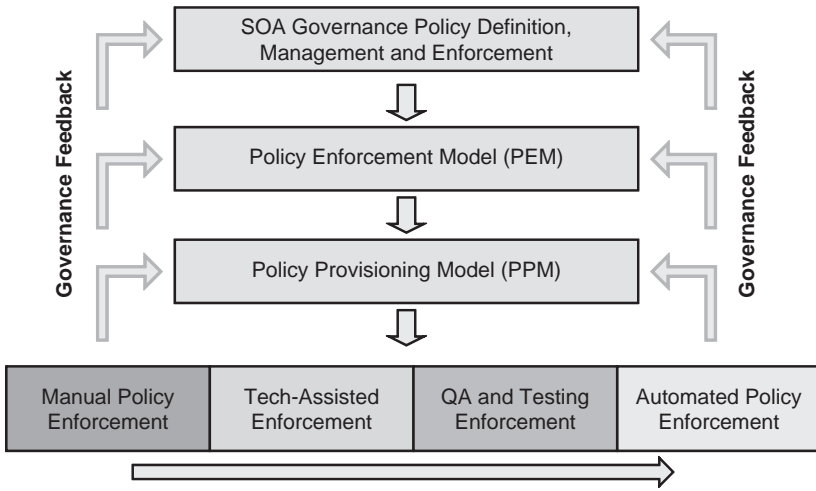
Governance Feedback

SOA Governance Policy Definition, Management and Enforcement

Policy Enforcement Model (PEM)

Policy Provisioning Model (PPM)

Governance Feedback

| Manual Policy Enforcement | Tech-Assisted Enforcement | QA and Testing Enforcement | Automated Policy Enforcement |
|---|---|---|---|